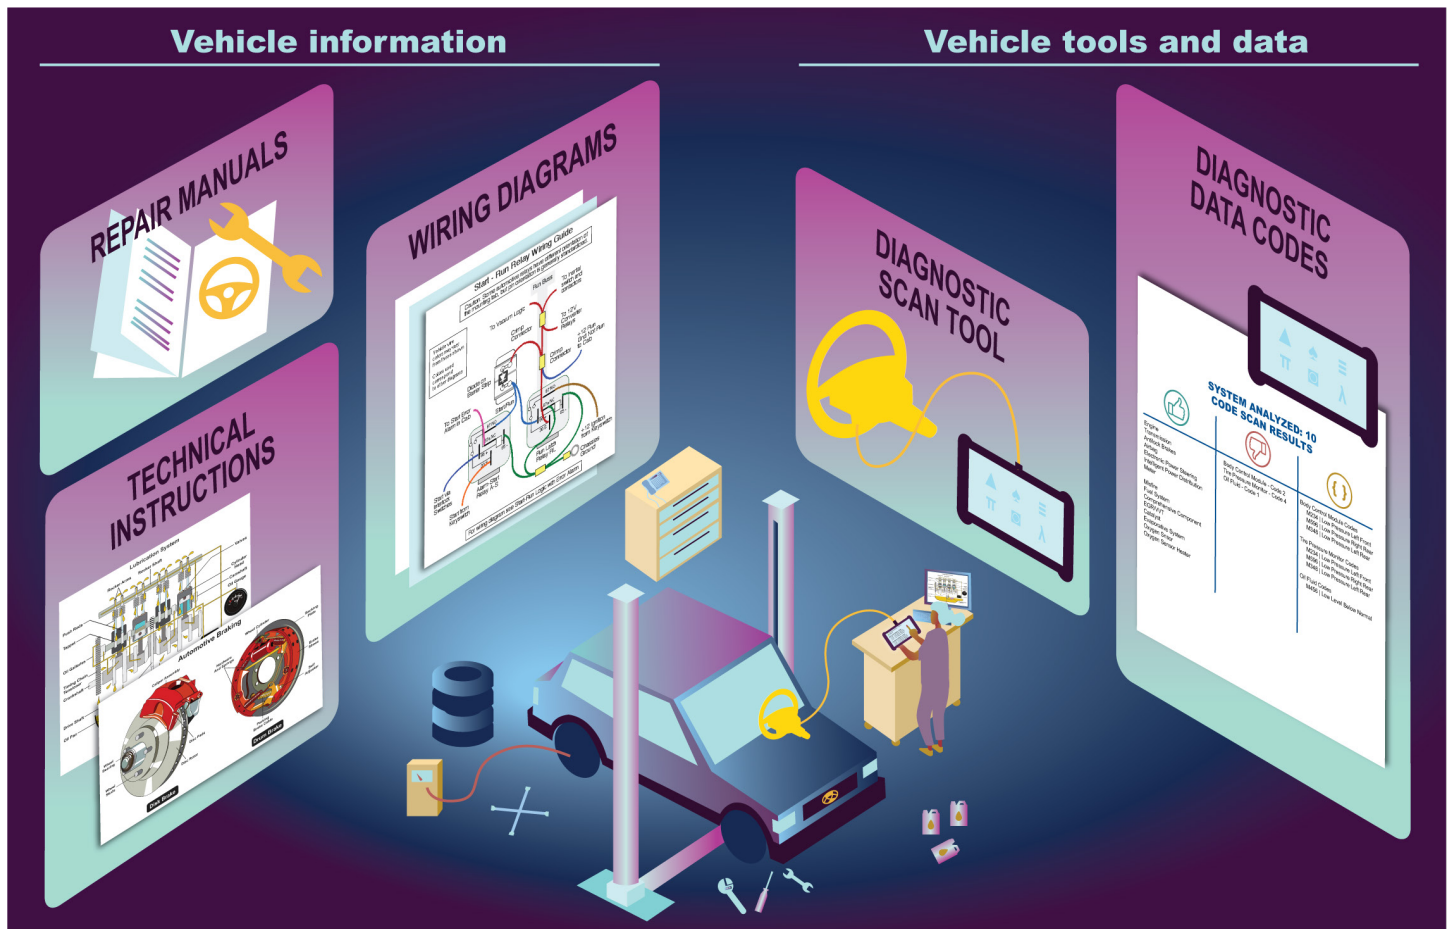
Vehicle information

Vehicle tools and data

REPAIR MANUALS

TECHNICAL INSTRUCTIONS

Lubrication System

Automotive Braking

Disk Brake

Drum Brake

WIRING DIAGRAMS

Start - Run Relay Wiring Guide

DIAGNOSTIC SCAN TOOL

DIAGNOSTIC DATA CODES

SYSTEM ANALYZED: 10
CODE SCAN RESULTS

Engine
Transmission
Antilock Brakes
Airbag
Electronic Power Steering
Intelligent Power Distribution
Meter

Body Control Module - Code 2
Tire Pressure Monitor - Code 4
Oil Fluid - Code 1

Body Control Module Codes
Tire Pressure Monitor Codes
Oil Fluid Codes